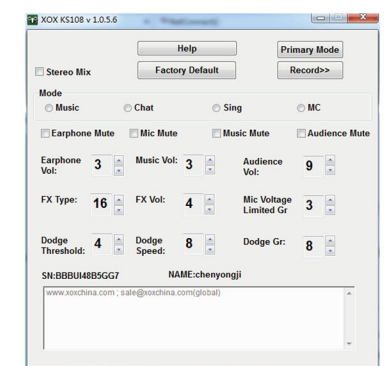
XOX KS108 v 1.0.5.6

Help

Primary Mode

Stereo Mix

Factory Default

Record>>

Mode

Music

Chat

Sing

MC

Earphone Mute

Mic Mute

Music Mute

Audience Mute

Earphone Vol: 3

Music Vol: 3

Audience Vol: 9

FX Type: 16

FX Vol: 4

Mic Voltage Limited Gr 3

Dodge Threshold: 4

Dodge Speed: 8

Dodge Gr: 8

SN:BBBUI48B5GG7

NAME:chenyongji

www.xoxchina.com ; sale@xoxchina.com(global)